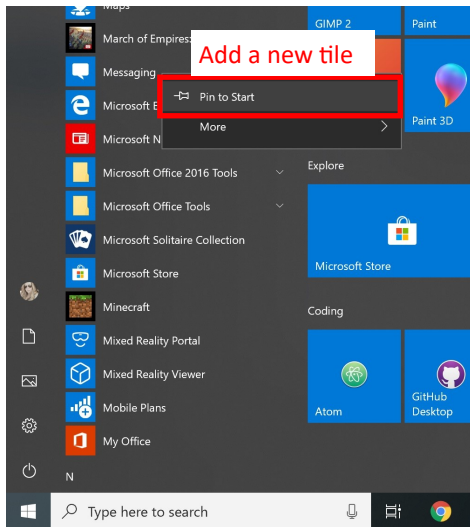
Maps
March of Empires
Messaging
Microsoft E
Microsoft N
Add a new tile
Pin to Start
More
Microsoft Office 2016 Tools
Microsoft Office Tools
Microsoft Solitaire Collection
Microsoft Store
Minecraft
Mixed Reality Portal
Mixed Reality Viewer
Mobile Plans
My Office
N
GIMP 2
Paint
Paint 3D
Explore
Microsoft Store
Coding
Atom
GitHub Desktop
Type here to search